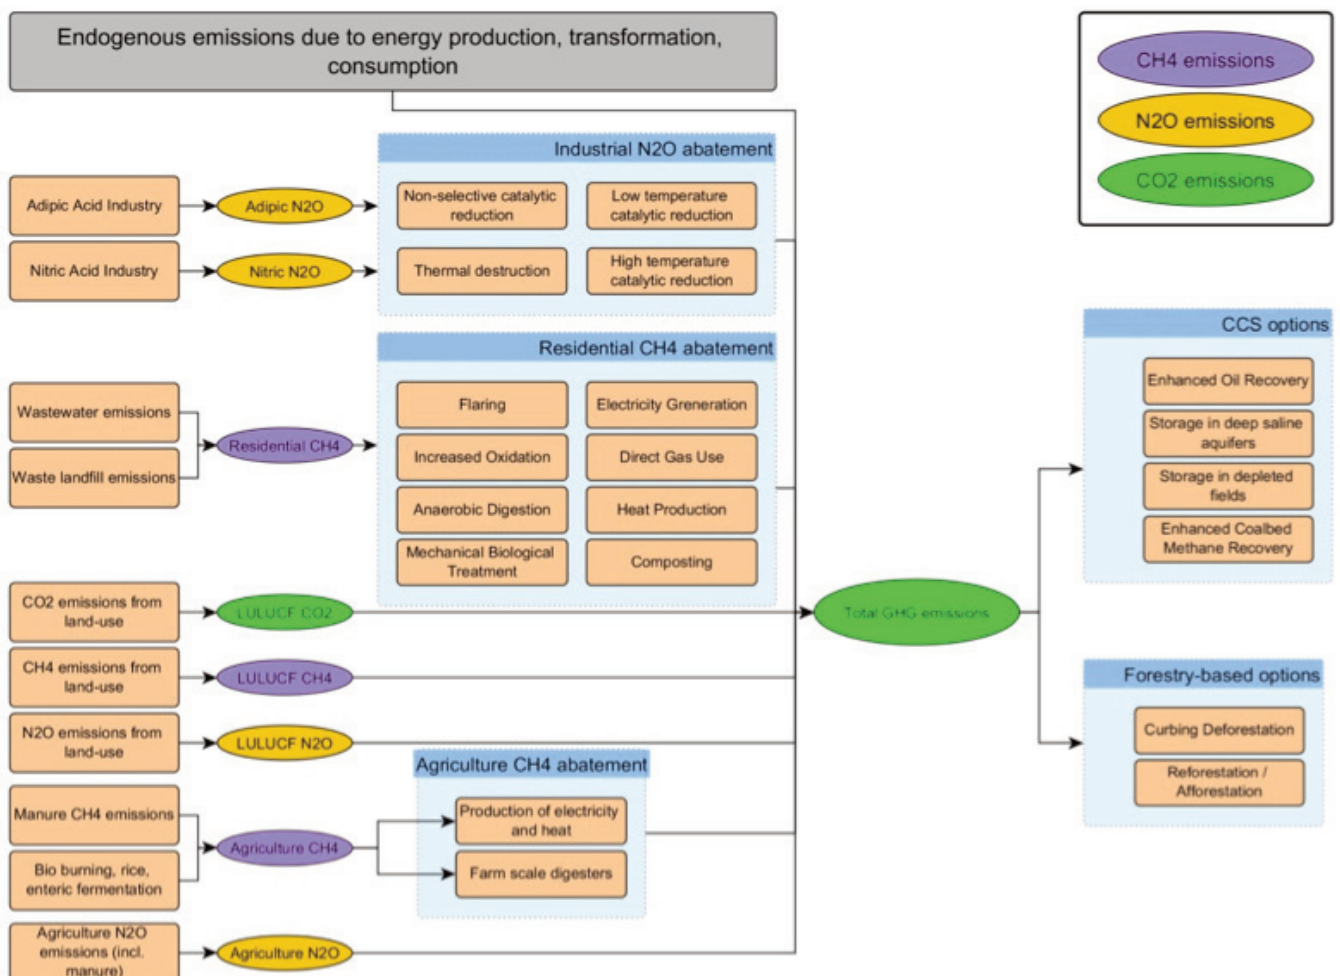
Endogenous emissions due to energy production, transformation, consumption

CH4 emissions
N2O emissions
CO2 emissions

Industrial N2O abatement

Adipic Acid Industry
Adipic N2O
Nitric Acid Industry
Nitric N2O

Non-selective catalytic reduction
Low temperature catalytic reduction
Thermal destruction
High temperature catalytic reduction

Residential CH4 abatement

Wastewater emissions
Waste landfill emissions
Residential CH4

Flaring
Electricity Greneration
Increased Oxidation
Direct Gas Use
Anaerobic Digestion
Heat Production
Mechanical Biological Treatment
Composting

CO2 emissions from land-use
LULUCF CO2
CH4 emissions from land-use
LULUCF CH4
N2O emissions from land-use
LULUCF N2O

Total GHG emissions

CCS options
Enhanced Oil Recovery
Storage in deep saline aquifers
Storage in depleted fields
Enhanced Coalbed Methane Recovery

Forestry-based options
Curbing Deforestation
Reforestation / Afforestation

Agriculture CH4 abatement
Manure CH4 emissions
Bio burning, rice, enteric fermentation
Agriculture CH4
Production of electricity and heat
Farm scale digesters

Agriculture N2O emissions (incl. manure)
Agriculture N2O